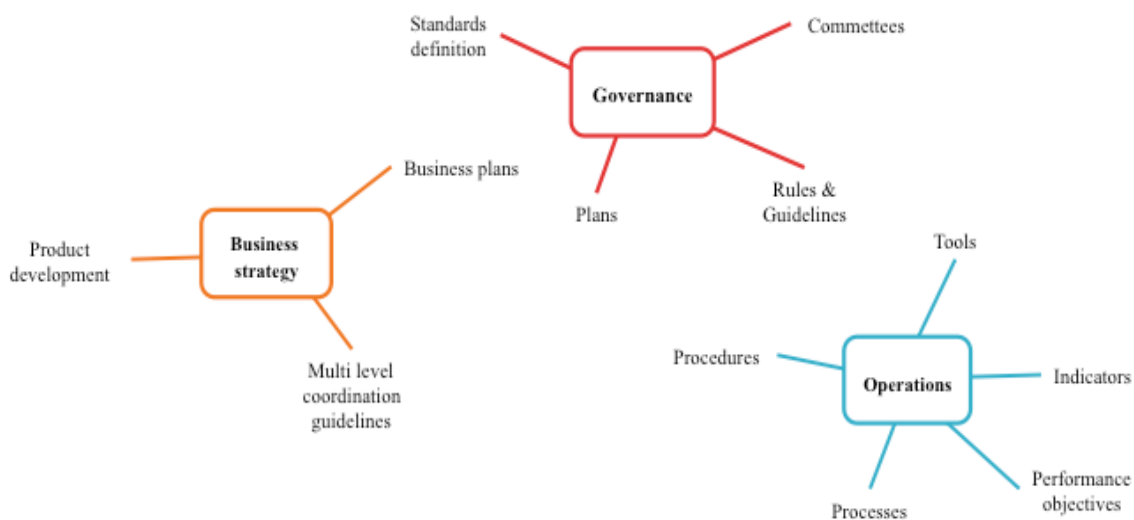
Standards definition

Commettees

Governance

Plans

Rules & Guidelines

Business plans

Product development

Business strategy

Multi level coordination guidelines

Tools

Procedures

Operations

Indicators

Processes

Performance objectives